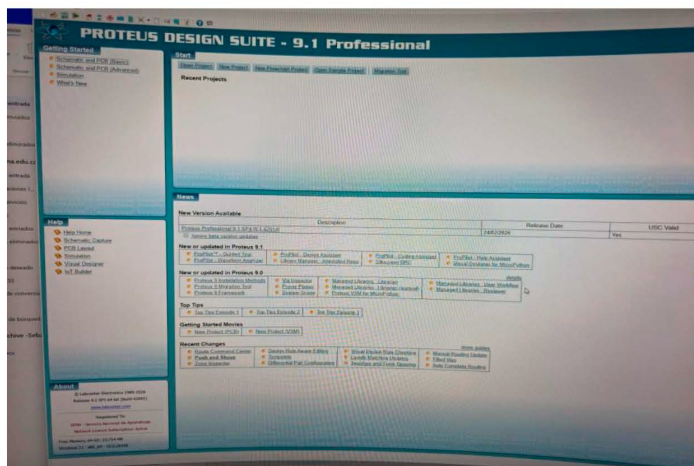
PROTEUS DESIGN SUITE - 9.1 Professional

Getting Started

Schematic and PCB (Basic)
Schematic and PCB (Advanced)
Simulation
What's New

Start

Open Project
New Project
New Flowchart Project
Open Sample Project
Migration Tool

Recent Projects

Help

Help Home
Schematic Capture
PCB Layout
Simulation
Visual Designer
IoT Builder

About

© Labcenter Electronics 1989-2024
Release 9.1 SP1 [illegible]
www.labcenter.com

Registered To:
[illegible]
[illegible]

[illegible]

News

New Version Available

| Description | Release Date | USC Valid |
|---|---|---|
| Proteus Professional 9.1 SP2 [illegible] | 24/02/2024 | Yes |

Ignore beta version updates

New or updated in Proteus 9.1

ProPilot - Guided Tour
ProPilot - Waveform Analyser
ProPilot - Design Assistant
Library Manager - Alternative Parts
ProPilot - Coding Assistant
Ultra-Librarian DRC
ProPilot - Help Assistant
Visual Designer for MicroPython

New or updated in Proteus 9.0

Proteus 9 Installation Methods
Proteus 9 Migration Tool
Proteus 9 Framework
Tile Inspector
Project Phases
System Groups
Managed Libraries - Librarian
Managed Libraries - Librarian Assistant
Proteus VSM for MicroPython
Managed Libraries - User Workflow
Managed Libraries - Reviewer

Top Tips

Top Tips Episode 1
Top Tips Episode 2
Top Tips Episode 3

Getting Started Movies

New Project (PCB)
New Project (VSM)

Recent Changes

Route Command Center
Push and Shove
Zone Inspector
Design Rule Aware Editing
Snapping
Differential Pair Configuration
Visual Pattern Rule Checking
Length Matching Libraries
Meanders and Track Spacing
Manual Routing Updates
Fillet Vias
Auto Complete Routing